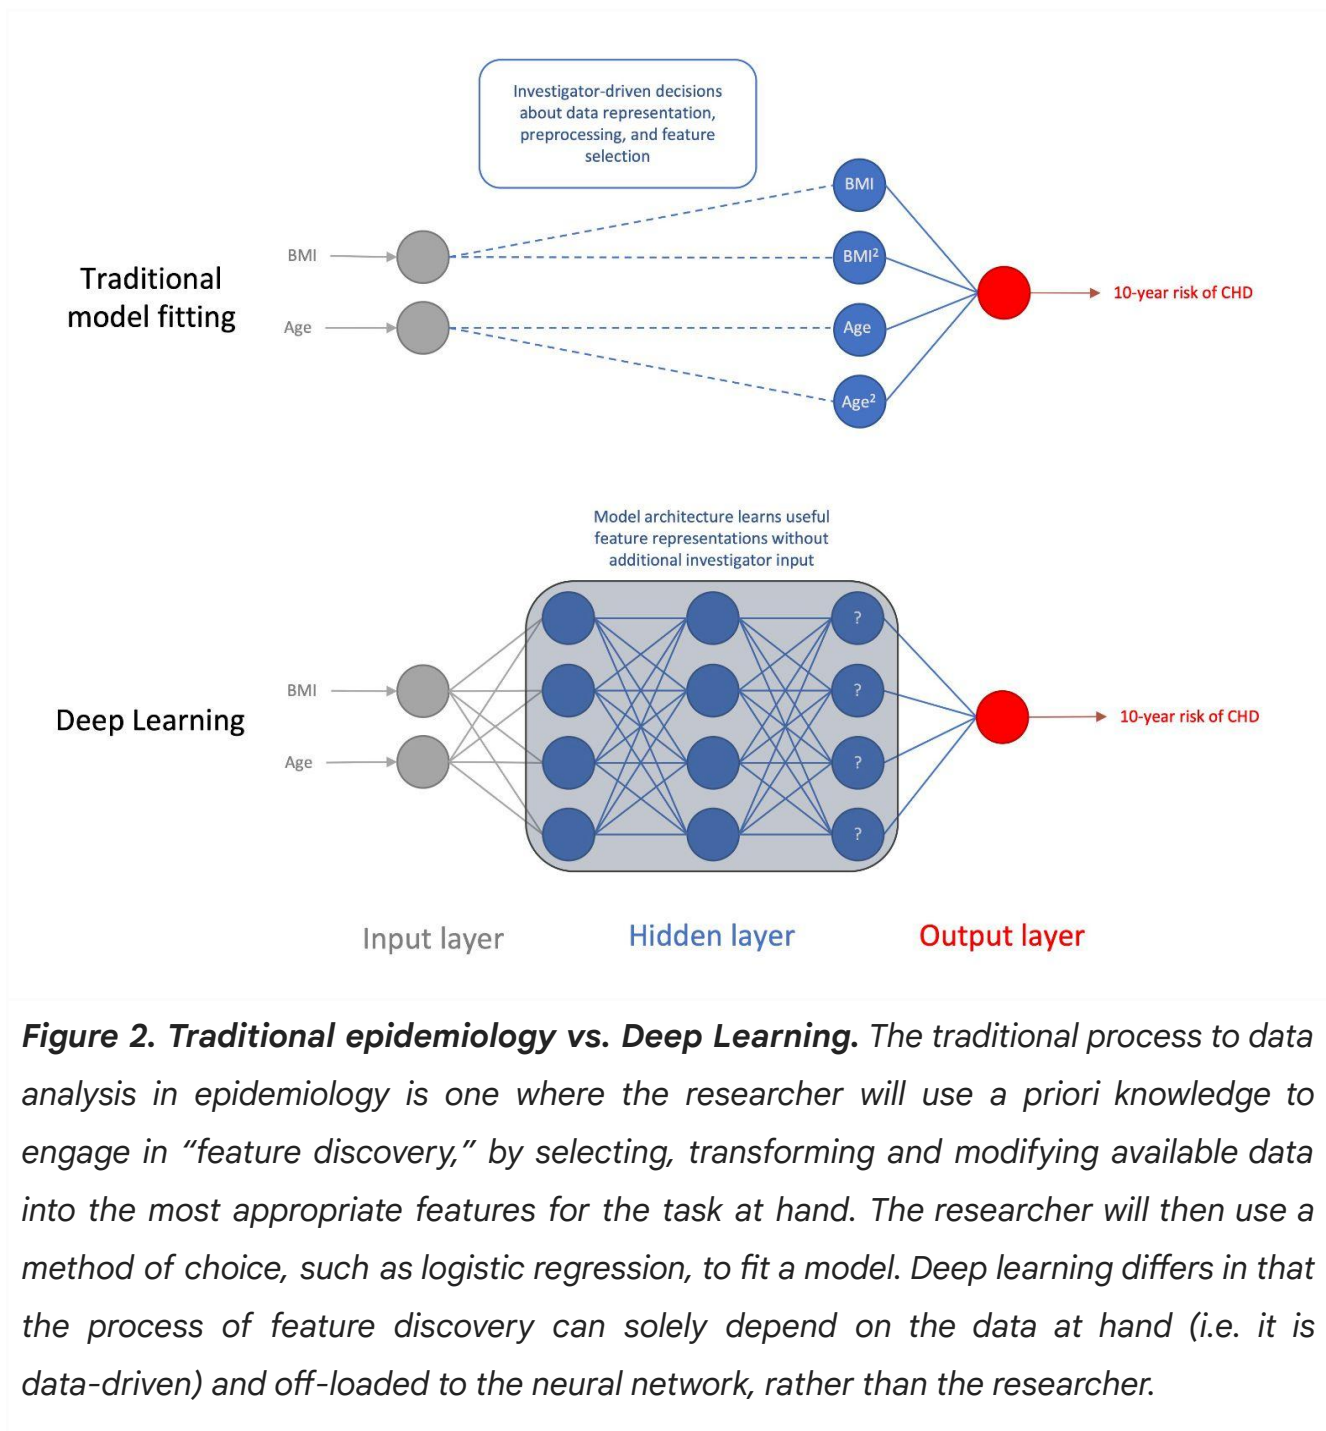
Investigator-driven decisions about data representation, preprocessing, and feature selection

Traditional model fitting

BMI

Age

BMI

$BMI^2$

Age

$Age^2$

10-year risk of CHD

Model architecture learns useful feature representations without additional investigator input

Deep Learning

BMI

Age

?

?

?

?

10-year risk of CHD

Input layer

Hidden layer

Output layer

**Figure 2. Traditional epidemiology vs. Deep Learning.** The traditional process to data analysis in epidemiology is one where the researcher will use a priori knowledge to engage in "feature discovery," by selecting, transforming and modifying available data into the most appropriate features for the task at hand. The researcher will then use a method of choice, such as logistic regression, to fit a model. Deep learning differs in that the process of feature discovery can solely depend on the data at hand (i.e. it is data-driven) and off-loaded to the neural network, rather than the researcher.